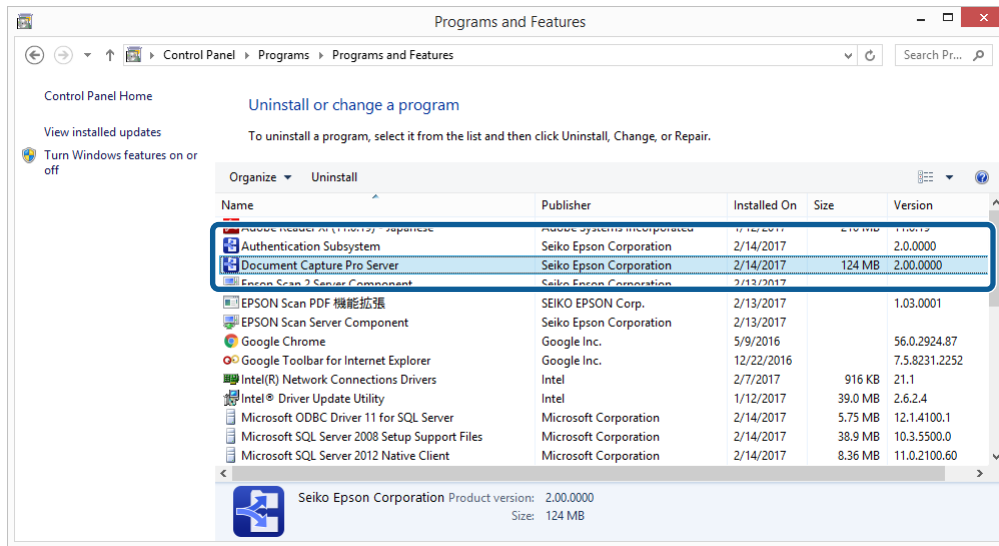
Programs and Features

Control Panel ▸ Programs ▸ Programs and Features

Search Pr...

Control Panel Home

View installed updates

Turn Windows features on or off

Uninstall or change a program

To uninstall a program, select it from the list and then click Uninstall, Change, or Repair.

Organize ▾ Uninstall

| Name | Publisher | Installed On | Size | Version |
|---|---|---|---|---|
| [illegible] | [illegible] | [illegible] | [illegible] | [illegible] |
| Authentication Subsystem | Seiko Epson Corporation | 2/14/2017 | | 2.0.0000 |
| Document Capture Pro Server | Seiko Epson Corporation | 2/14/2017 | 124 MB | 2.00.0000 |
| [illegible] | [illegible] | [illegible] | | |
| EPSON Scan PDF 機能拡張 | SEIKO EPSON Corp. | 2/13/2017 | | 1.03.0001 |
| EPSON Scan Server Component | Seiko Epson Corporation | 2/13/2017 | | |
| Google Chrome | Google Inc. | 5/9/2016 | | 56.0.2924.87 |
| Google Toolbar for Internet Explorer | Google Inc. | 12/22/2016 | | 7.5.8231.2252 |
| Intel(R) Network Connections Drivers | Intel | 2/7/2017 | 916 KB | 21.1 |
| Intel® Driver Update Utility | Intel | 1/12/2017 | 39.0 MB | 2.6.2.4 |
| Microsoft ODBC Driver 11 for SQL Server | Microsoft Corporation | 2/14/2017 | 5.75 MB | 12.1.4100.1 |
| Microsoft SQL Server 2008 Setup Support Files | Microsoft Corporation | 2/14/2017 | 38.9 MB | 10.3.5500.0 |
| Microsoft SQL Server 2012 Native Client | Microsoft Corporation | 2/14/2017 | 8.36 MB | 11.0.2100.60 |

Seiko Epson Corporation Product version: 2.00.0000
Size: 124 MB